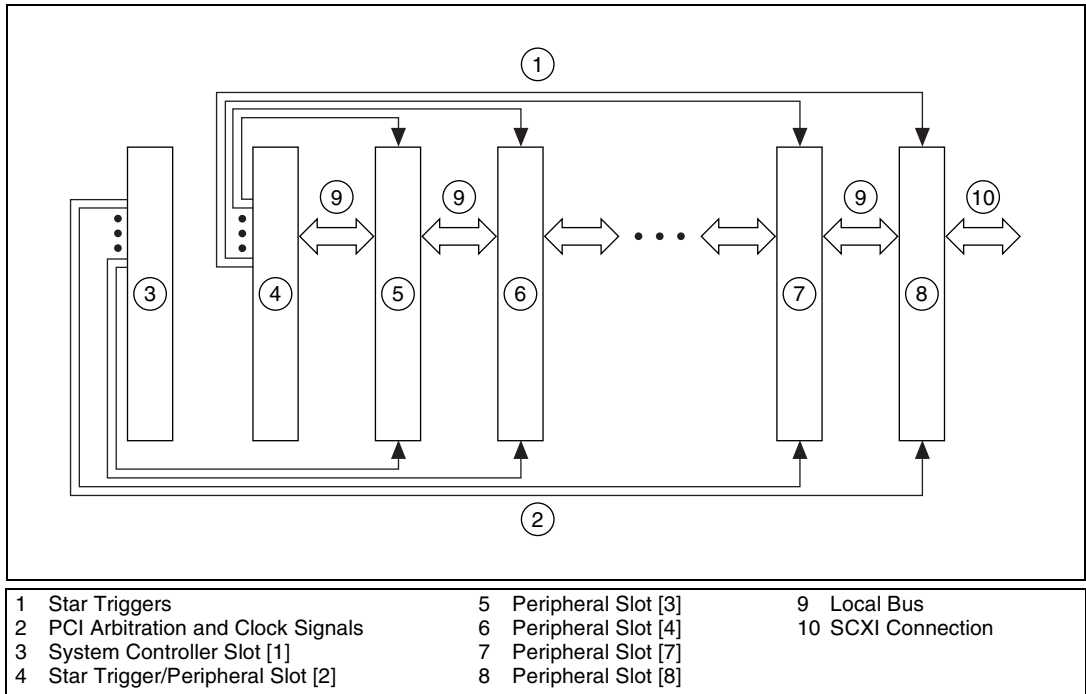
1

9

9

9

10

3

4

5

6

7

8

2

1 Star Triggers
2 PCI Arbitration and Clock Signals
3 System Controller Slot [1]
4 Star Trigger/Peripheral Slot [2]

5 Peripheral Slot [3]
6 Peripheral Slot [4]
7 Peripheral Slot [7]
8 Peripheral Slot [8]

9 Local Bus
10 SCXI Connection